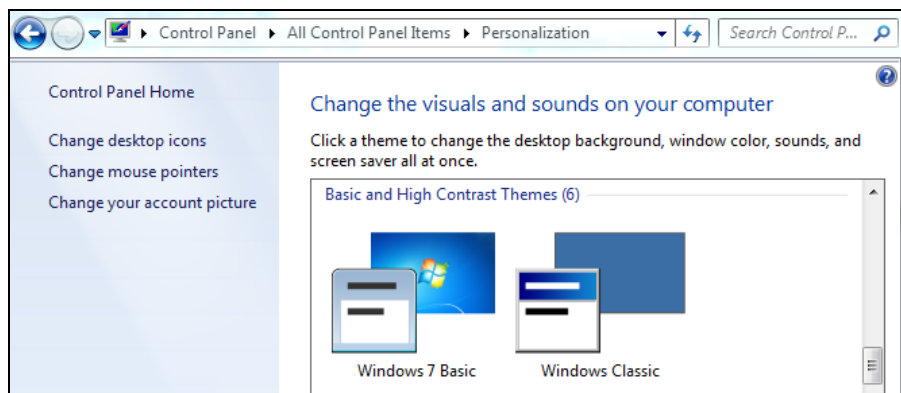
Control Panel ▸ All Control Panel Items ▸ Personalization

Search Control P...

Control Panel Home

Change desktop icons

Change mouse pointers

Change your account picture

Change the visuals and sounds on your computer

Click a theme to change the desktop background, window color, sounds, and screen saver all at once.

Basic and High Contrast Themes (6)

Windows 7 Basic

Windows Classic